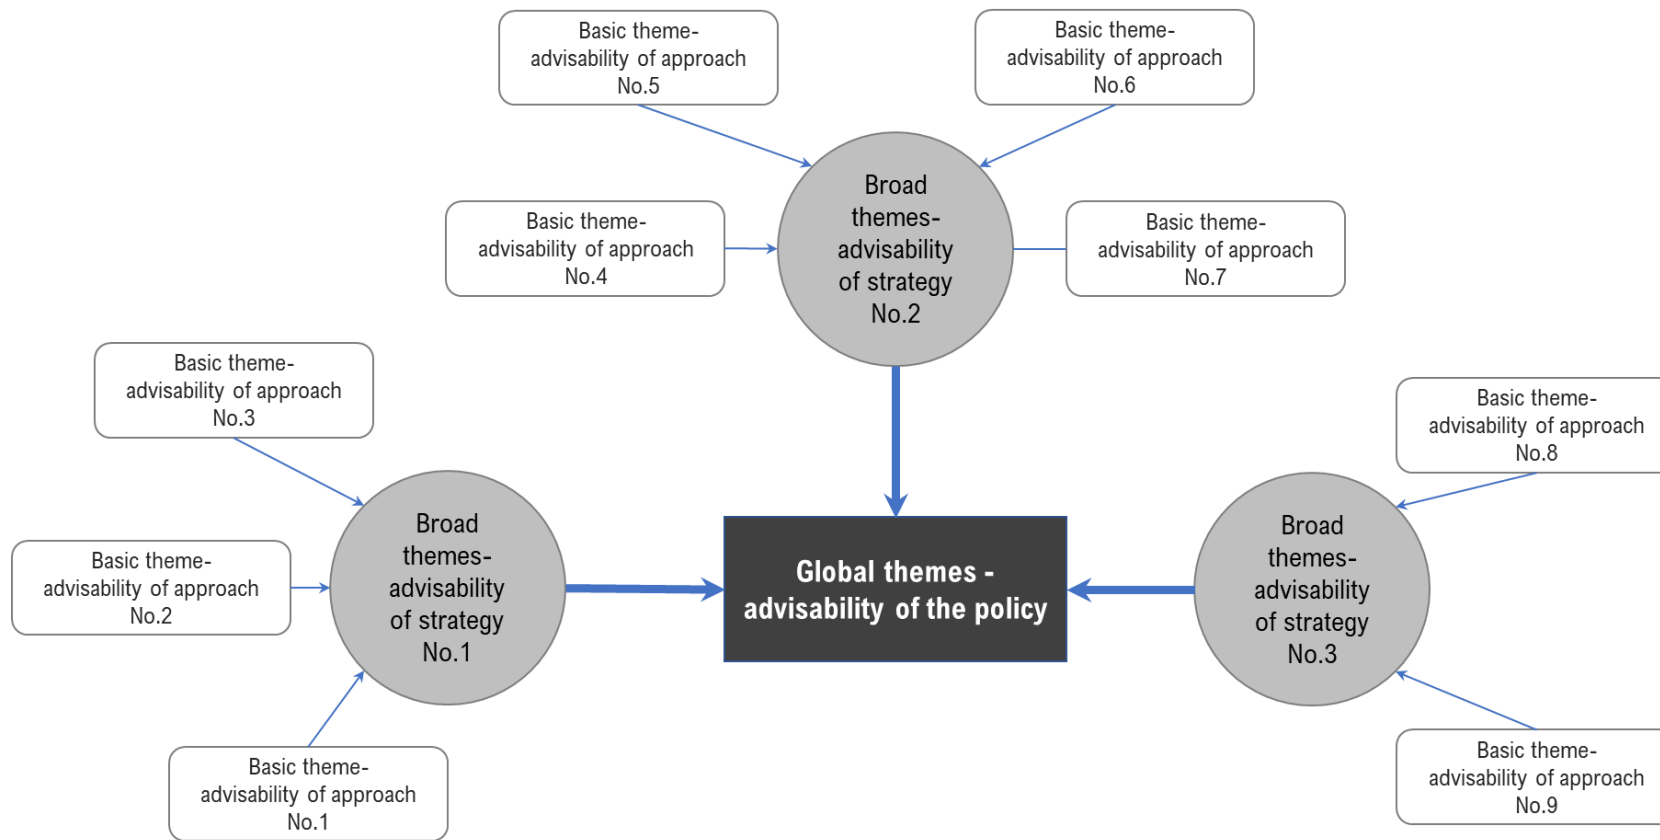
Basic theme-advisability of approach No.5

Basic theme-advisability of approach No.6

Basic theme-advisability of approach No.4

Broad themes-advisability of strategy No.2

Basic theme-advisability of approach No.7

Basic theme-advisability of approach No.3

Basic theme-advisability of approach No.8

Basic theme-advisability of approach No.2

Broad themes-advisability of strategy No.1

Global themes - advisability of the policy

Broad themes-advisability of strategy No.3

Basic theme-advisability of approach No.1

Basic theme-advisability of approach No.9